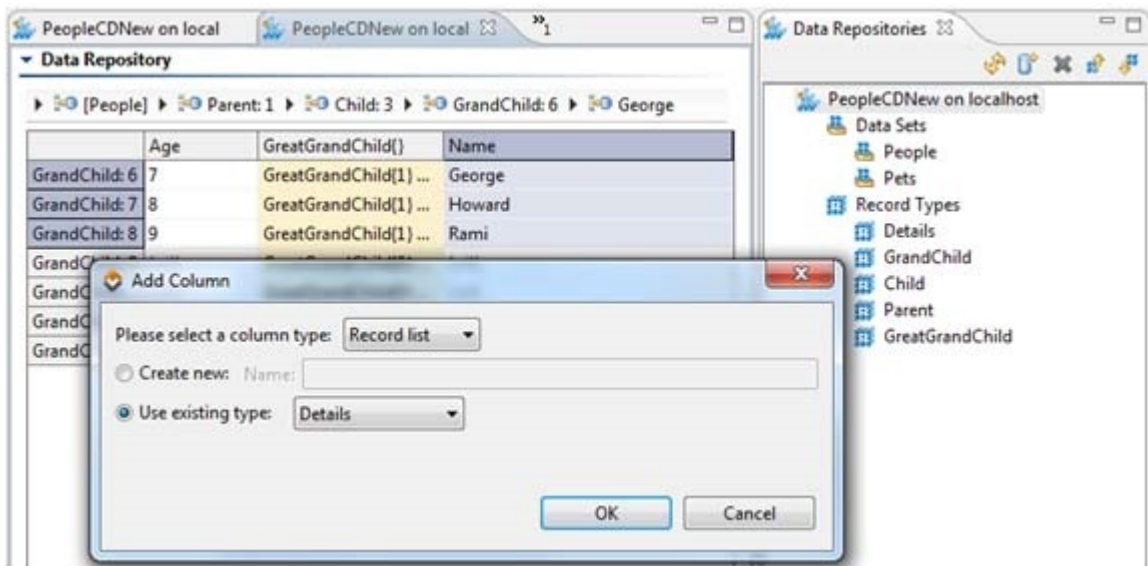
PeopleCDNew on local PeopleCDNew on local »1

Data Repository

[People] ▸ Parent: 1 ▸ Child: 3 ▸ GrandChild: 6 ▸ George

| | Age | GreatGrandChild{} | Name |
|---|---|---|---|
| GrandChild: 6 | 7 | GreatGrandChild{1} ... | George |
| GrandChild: 7 | 8 | GreatGrandChild{1} ... | Howard |
| GrandChild: 8 | 9 | GreatGrandChild{1} ... | Rami |
| Grand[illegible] | | | |
| GrandC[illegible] | | | |
| GrandC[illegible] | | | |
| GrandC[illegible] | | | |

Add Column

Please select a column type: Record list

Create new: Name:

Use existing type: Details

OK Cancel

Data Repositories

PeopleCDNew on localhost
Data Sets
People
Pets
Record Types
Details
GrandChild
Child
Parent
GreatGrandChild